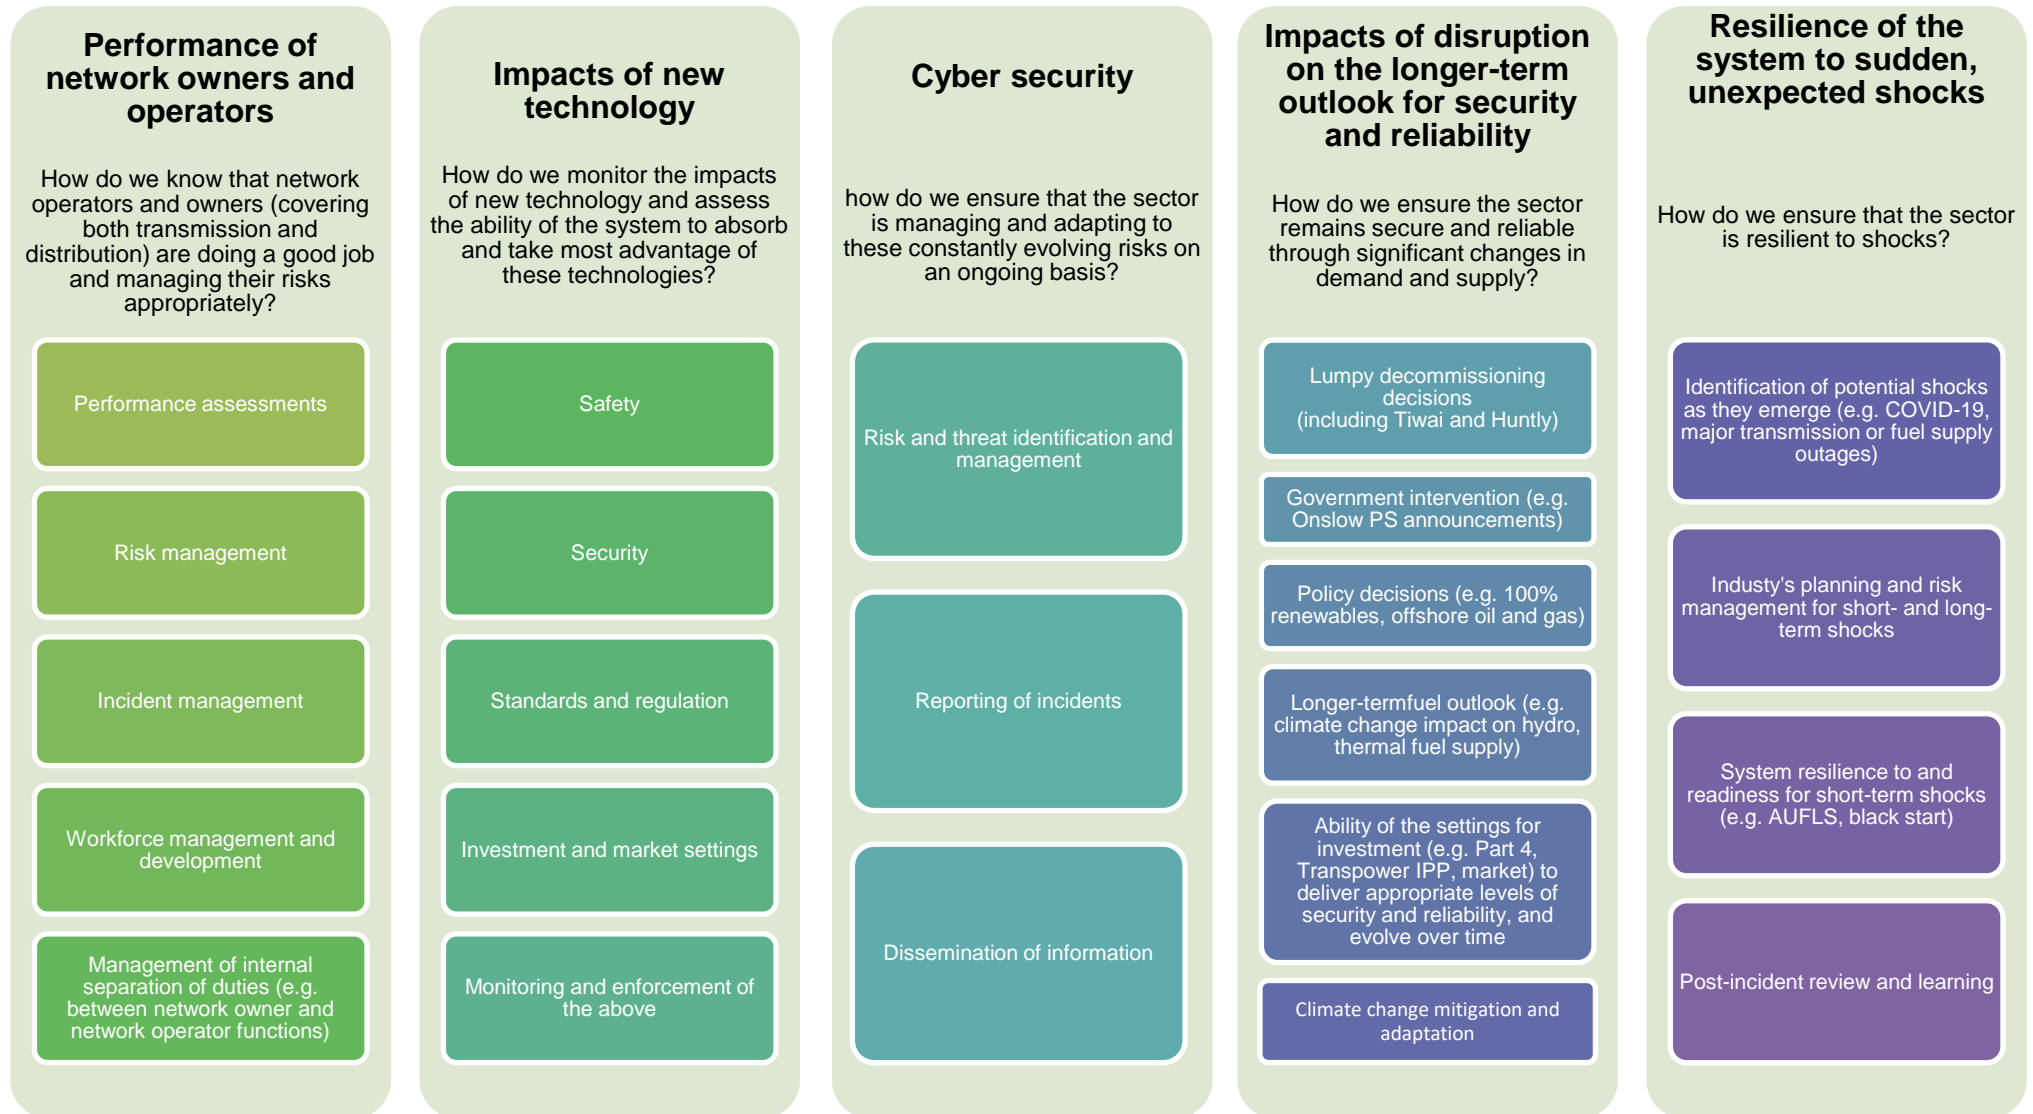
Performance of network owners and operators

How do we know that network operators and owners (covering both transmission and distribution) are doing a good job and managing their risks appropriately?

Performance assessments

Risk management

Incident management

Workforce management and development

Management of internal separation of duties (e.g. between network owner and network operator functions)

Impacts of new technology

How do we monitor the impacts of new technology and assess the ability of the system to absorb and take most advantage of these technologies?

Safety

Security

Standards and regulation

Investment and market settings

Monitoring and enforcement of the above

Cyber security

how do we ensure that the sector is managing and adapting to these constantly evolving risks on an ongoing basis?

Risk and threat identification and management

Reporting of incidents

Dissemination of information

Impacts of disruption on the longer-term outlook for security and reliability

How do we ensure the sector remains secure and reliable through significant changes in demand and supply?

Lumpy decommissioning decisions (including Tiwai and Huntly)

Government intervention (e.g. Onslow PS announcements)

Policy decisions (e.g. 100% renewables, offshore oil and gas)

Longer-termfuel outlook (e.g. climate change impact on hydro, thermal fuel supply)

Ability of the settings for investment (e.g. Part 4, Transpower IPP, market) to deliver appropriate levels of security and reliability, and evolve over time

Climate change mitigation and adaptation

Resilience of the system to sudden, unexpected shocks

How do we ensure that the sector is resilient to shocks?

Identification of potential shocks as they emerge (e.g. COVID-19, major transmission or fuel supply outages)

Industy's planning and risk management for short- and long-term shocks

System resilience to and readiness for short-term shocks (e.g. AUFLS, black start)

Post-incident review and learning